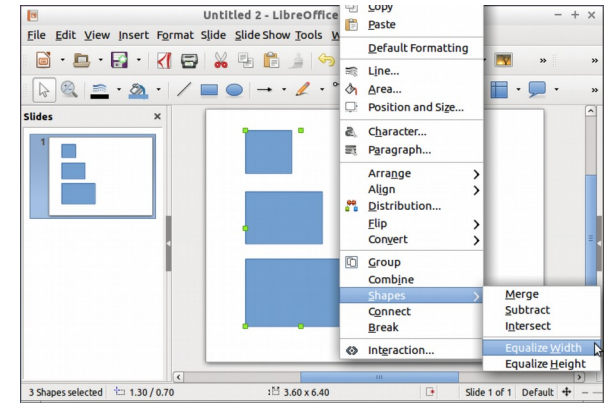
Untitled 2 - LibreOffice

File Edit View Insert Format Slide Slide Show Tools W

Slides

1

Copy
Paste
Default Formatting
Line...
Area...
Position and Size...
Character...
Paragraph...
Arrange
Align
Distribution...
Flip
Convert
Group
Combine
Shapes
Connect
Break
Interaction...

Merge
Subtract
Intersect
Equalize Width
Equalize Height

3 Shapes selected 1.30 / 0.70 3.60 x 6.40 Slide 1 of 1 Default